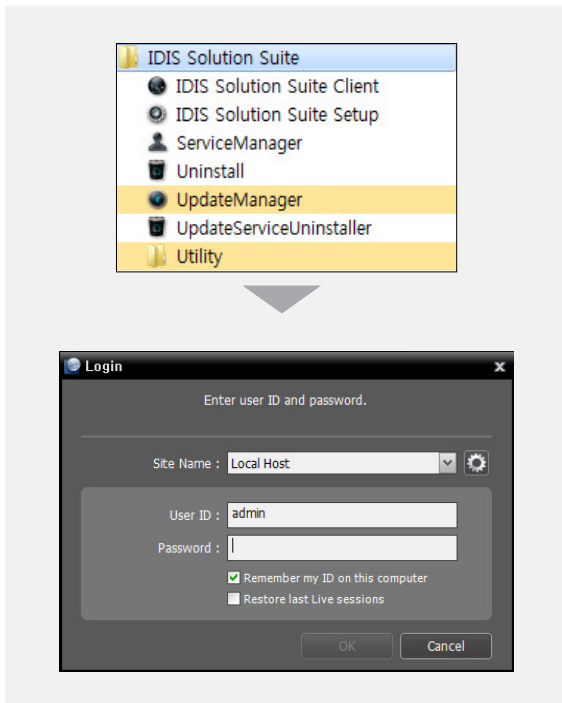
IDIS Solution Suite
IDIS Solution Suite Client
IDIS Solution Suite Setup
ServiceManager
Uninstall
UpdateManager
UpdateServiceUninstaller
Utility

Login
x
Enter user ID and password.

Site Name : Local Host

User ID : admin
Password :

Remember my ID on this computer
Restore last Live sessions

OK
Cancel